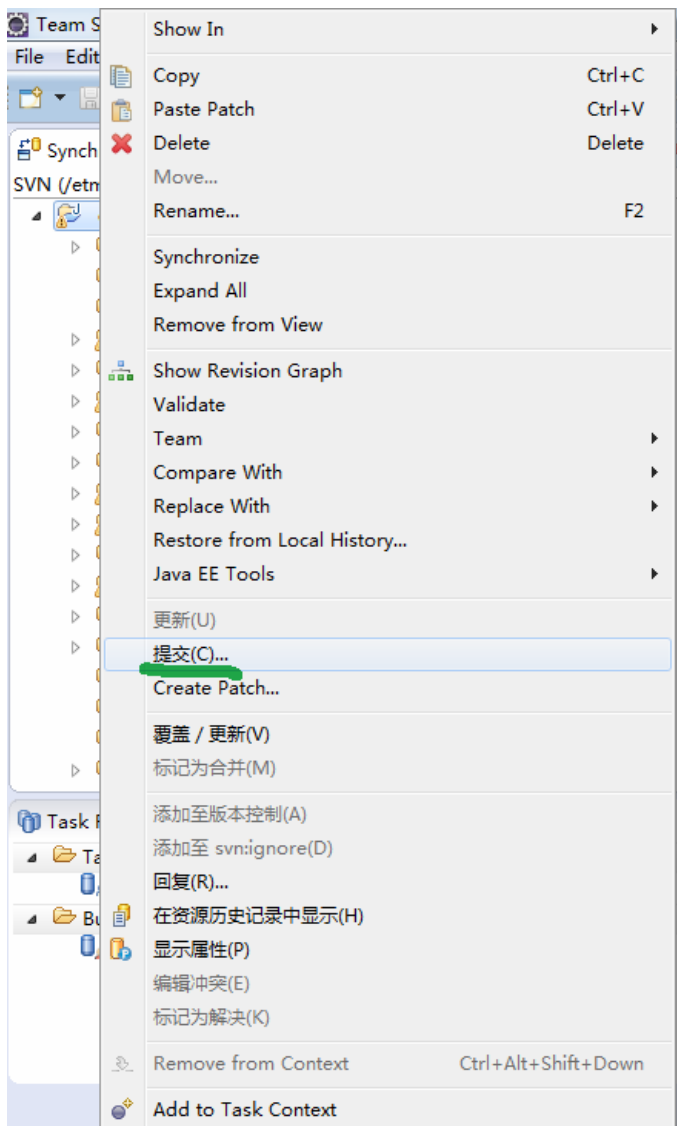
Team S
File Edit
Synch
SVN (/etm
Task
Ta
Bu

Show In
Copy Ctrl+C
Paste Patch Ctrl+V
Delete Delete
Move...
Rename... F2
Synchronize
Expand All
Remove from View
Show Revision Graph
Validate
Team
Compare With
Replace With
Restore from Local History...
Java EE Tools
更新(U)
提交(C)...
Create Patch...
覆盖 / 更新(V)
标记为合并(M)
添加至版本控制(A)
添加至 svn:ignore(D)
回复(R)...
在资源历史记录中显示(H)
显示属性(P)
编辑冲突(E)
标记为解决(K)
Remove from Context Ctrl+Alt+Shift+Down
Add to Task Context